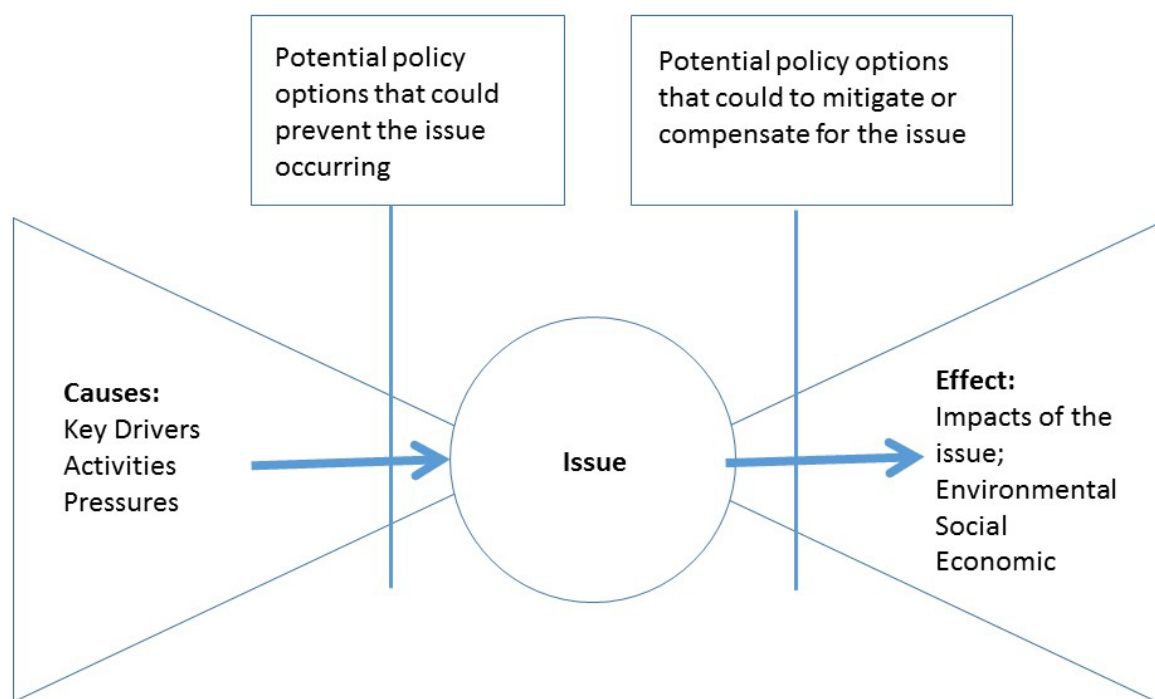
Potential policy options that could prevent the issue occurring

Potential policy options that could to mitigate or compensate for the issue

**Causes:**
Key Drivers
Activities
Pressures

**Issue**

**Effect:**
Impacts of the issue;
Environmental
Social
Economic